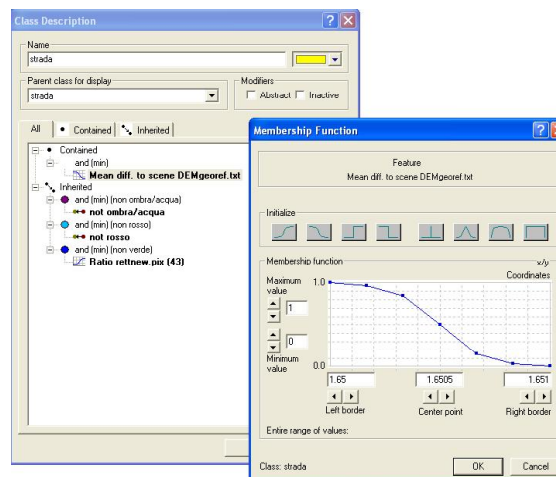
Class Description

Name
strada

Parent class for display
strada

Modifiers
Abstract Inactive

All | Contained | Inherited

Contained
and (min)
Mean diff. to scene DEMgeoref.txt
Inherited
and (min) (non ombra/acqua)
not ombra/acqua
and (min) (non rosso)
not rosso
and (min) (non verde)
Ratio rettnew.pix (43)

Membership Function

Feature
Mean diff. to scene DEMgeoref.txt

Initialize

Membership function
x/y
Coordinates
Maximum value
1.0
1
0
Minimum value
0.0
1.65
1.6505
1.651
Left border
Center point
Right border
Entire range of values:

Class: strada
OK
Cancel